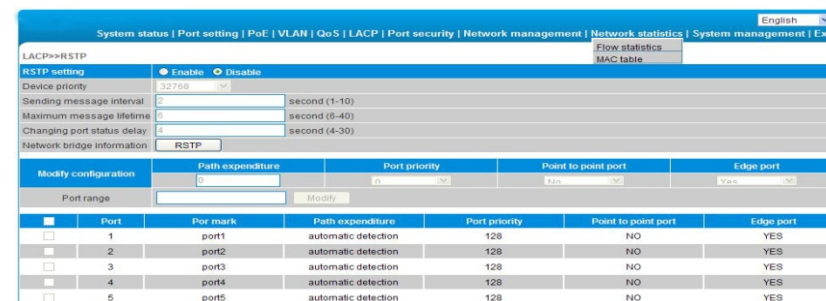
English

System status | Port setting | PoE | VLAN | QoS | LACP | Port security | Network management | Network statistics | System management | Ex

Flow statistics
MAC table

LACP>>RSTP

RSTP setting | Enable | Disable

Device priority | 32768

Sending message interval | 2 | second (1-10)

Maximum message lifetime | 6 | second (6-40)

Changing port status delay | 4 | second (4-30)

Network bridge information | RSTP

| Modify configuration | Path expenditure | Port priority | Point to point port | Edge port |
|---|---|---|---|---|
| | 0 | 0 | No | Yes |
| Port range | | Modify | | |

| | Port | Por mark | Path expenditure | Port priority | Point to point port | Edge port |
|---|---|---|---|---|---|---|
| | 1 | port1 | automatic detection | 128 | NO | YES |
| | 2 | port2 | automatic detection | 128 | NO | YES |
| | 3 | port3 | automatic detection | 128 | NO | YES |
| | 4 | port4 | automatic detection | 128 | NO | YES |
| | 5 | port5 | automatic detection | 128 | NO | YES |